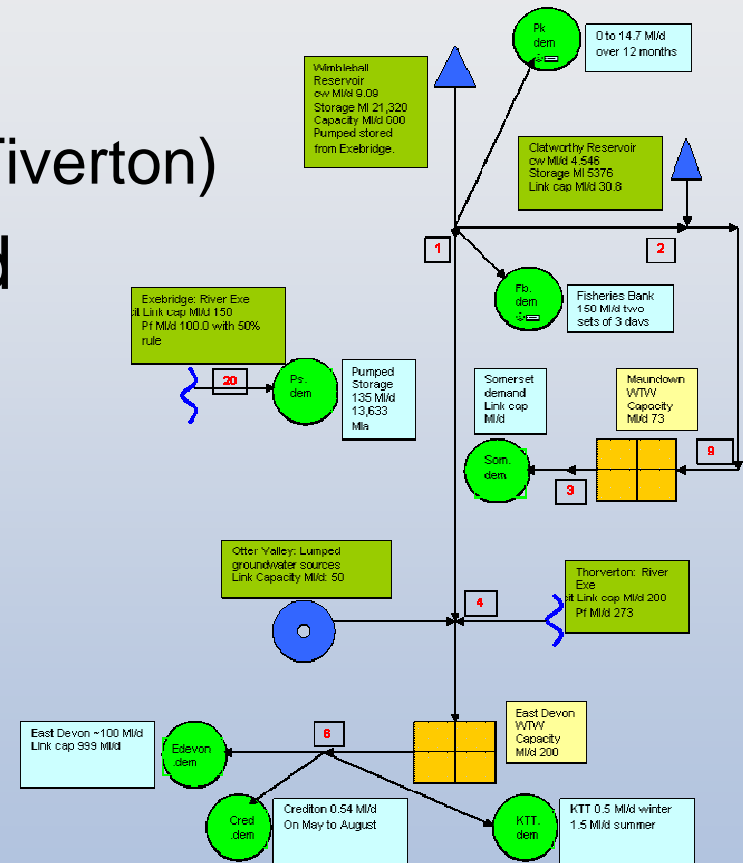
iverton)

d

Wimbleball Reservoir cw Ml/d 9.09 Storage Ml 21,320 Capacity Ml/d 000 Pumped stored from Exebridge.

Pk dem

0 to 14.7 Ml/d over 12 months

Clatworthy Reservoir cw Ml/d 4.546 Storage Ml 5376 Link cap Ml/d 30.6

1

2

Fb. dem

Fisheries Bank 150 Ml/d two sets of 3 days

Exebridge: River Exe cit Link cap Ml/d 150 Pf Ml/d 100.0 with 50% rule

20

Ps. dem

Pumped Storage 135 Ml/d 13,633 Mla

Somerset demand Link cap Ml/d

Maundown WTW Capacity Ml/d 73

9

Som. dem

3

Otter Valley: Lumped groundwater sources Link Capacity Ml/d: 50

4

Thorverton: River Exe cit Link cap Ml/d 200 Pf Ml/d 273

East Devon WTW Capacity Ml/d 200

East Devon ~100 Ml/d Link cap 999 Ml/d

Edevon dem

6

Cred dem

Crediton 0.54 Ml/d On May to August

KTT. dem

KTT 0.5 Ml/d winter 1.5 Ml/d summer